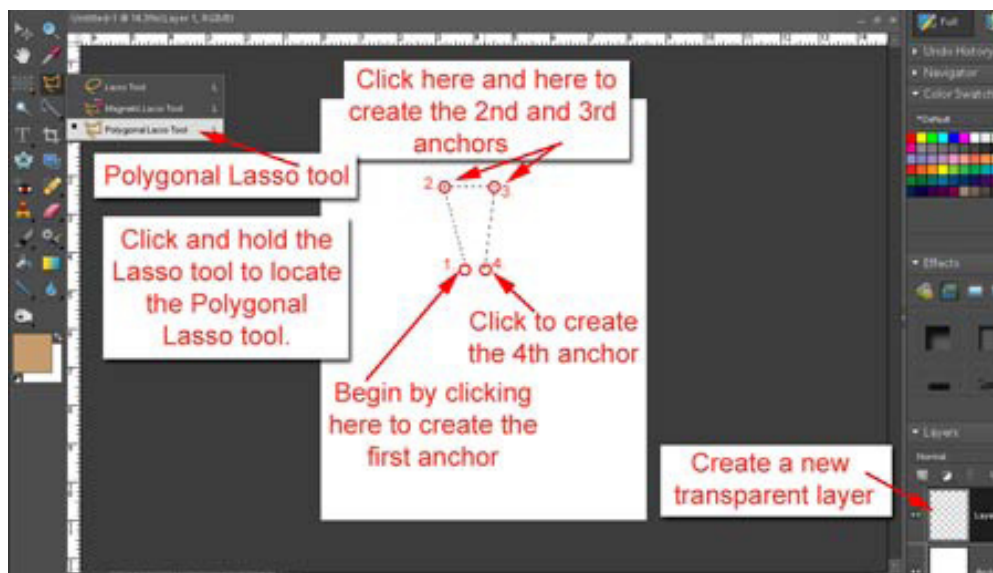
Untitled-1 @ 14.3% (Layer 1, RGB/8)

Lasso Tool L
Magnetic Lasso Tool L
Polygonal Lasso Tool L

Polygonal Lasso tool

Click and hold the Lasso tool to locate the Polygonal Lasso tool.

Click here and here to create the 2nd and 3rd anchors

2
3
1
4

Click to create the 4th anchor

Begin by clicking here to create the first anchor

Create a new transparent layer

Full
Undo History
Navigator
Color Swatches
Default
Effects
Layers
Normal
Layer